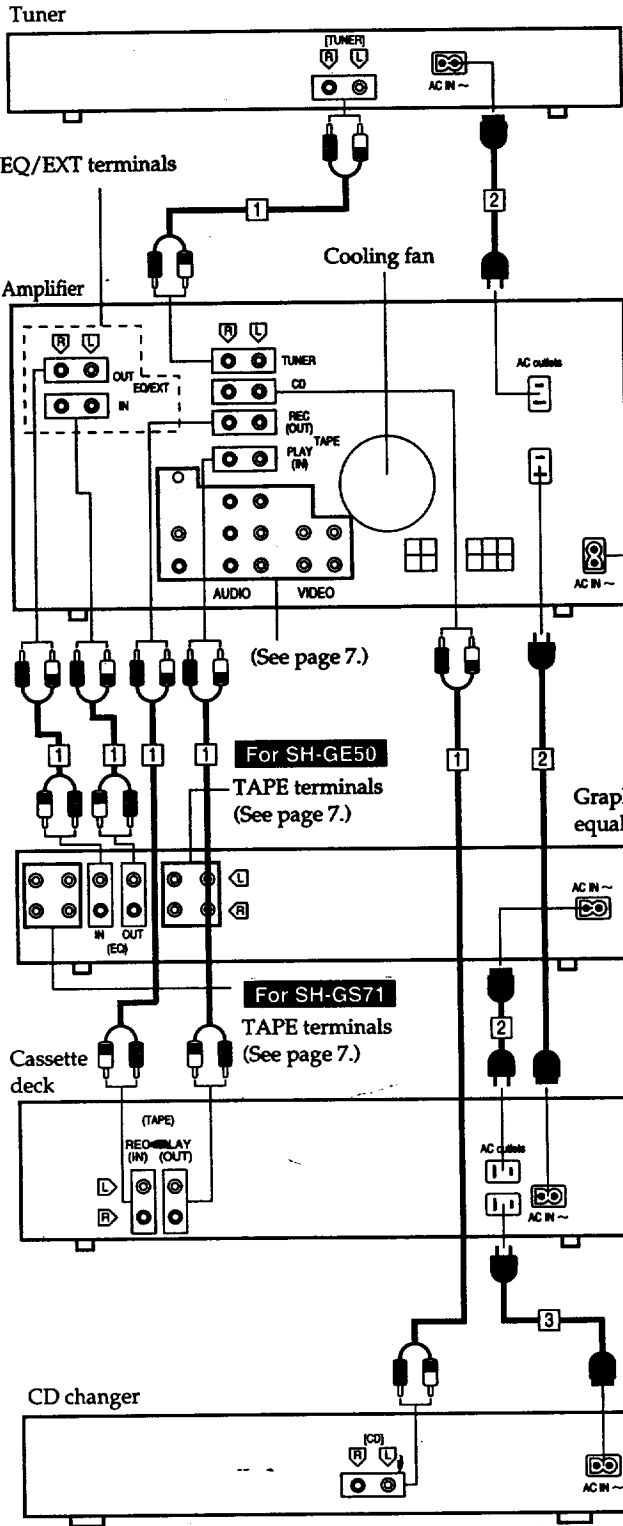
Tuner

[TUNER]
R L
AC IN ~

EQ/EXT terminals

1

2

Cooling fan

Amplifier

R L
OUT EQ/EXT
IN
TUNER
CD
REC (OUT) TAPE
PLAY (IN)
AC outlets
AUDIO
VIDEO
AC IN ~

(See page 7.)

1 1 1 1
1
2

For SH-GE50
TAPE terminals (See page 7.)

Grap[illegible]
equal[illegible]

IN OUT (EQ)
L
R
AC IN ~

For SH-GS71
TAPE terminals (See page 7.)

2

Cassette deck

(TAPE)
REC PLAY (IN) (OUT)
L
R
AC outlets
AC IN ~

3

CD changer

[CD]
R L
AC IN ~